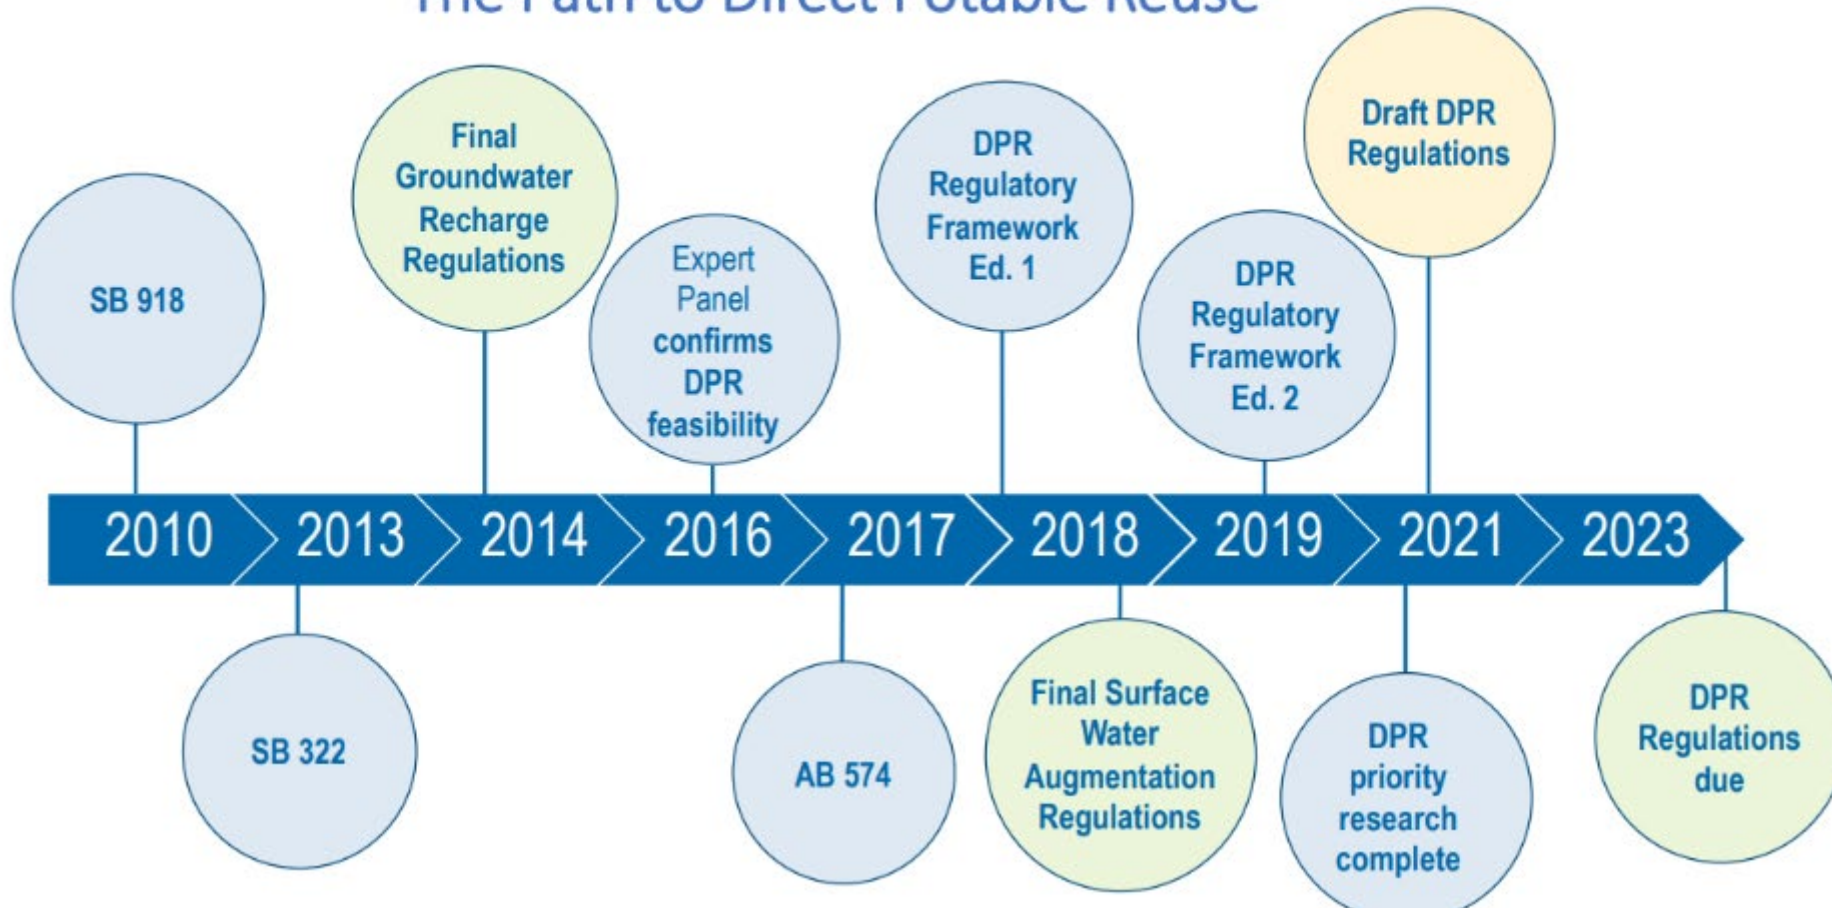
The Path to Direct Potable Reuse

SB 918

Final Groundwater Recharge Regulations

Expert Panel confirms DPR feasibility

DPR Regulatory Framework Ed. 1

DPR Regulatory Framework Ed. 2

Draft DPR Regulations

2010 2013 2014 2016 2017 2018 2019 2021 2023

SB 322

AB 574

Final Surface Water Augmentation Regulations

DPR priority research complete

DPR Regulations due